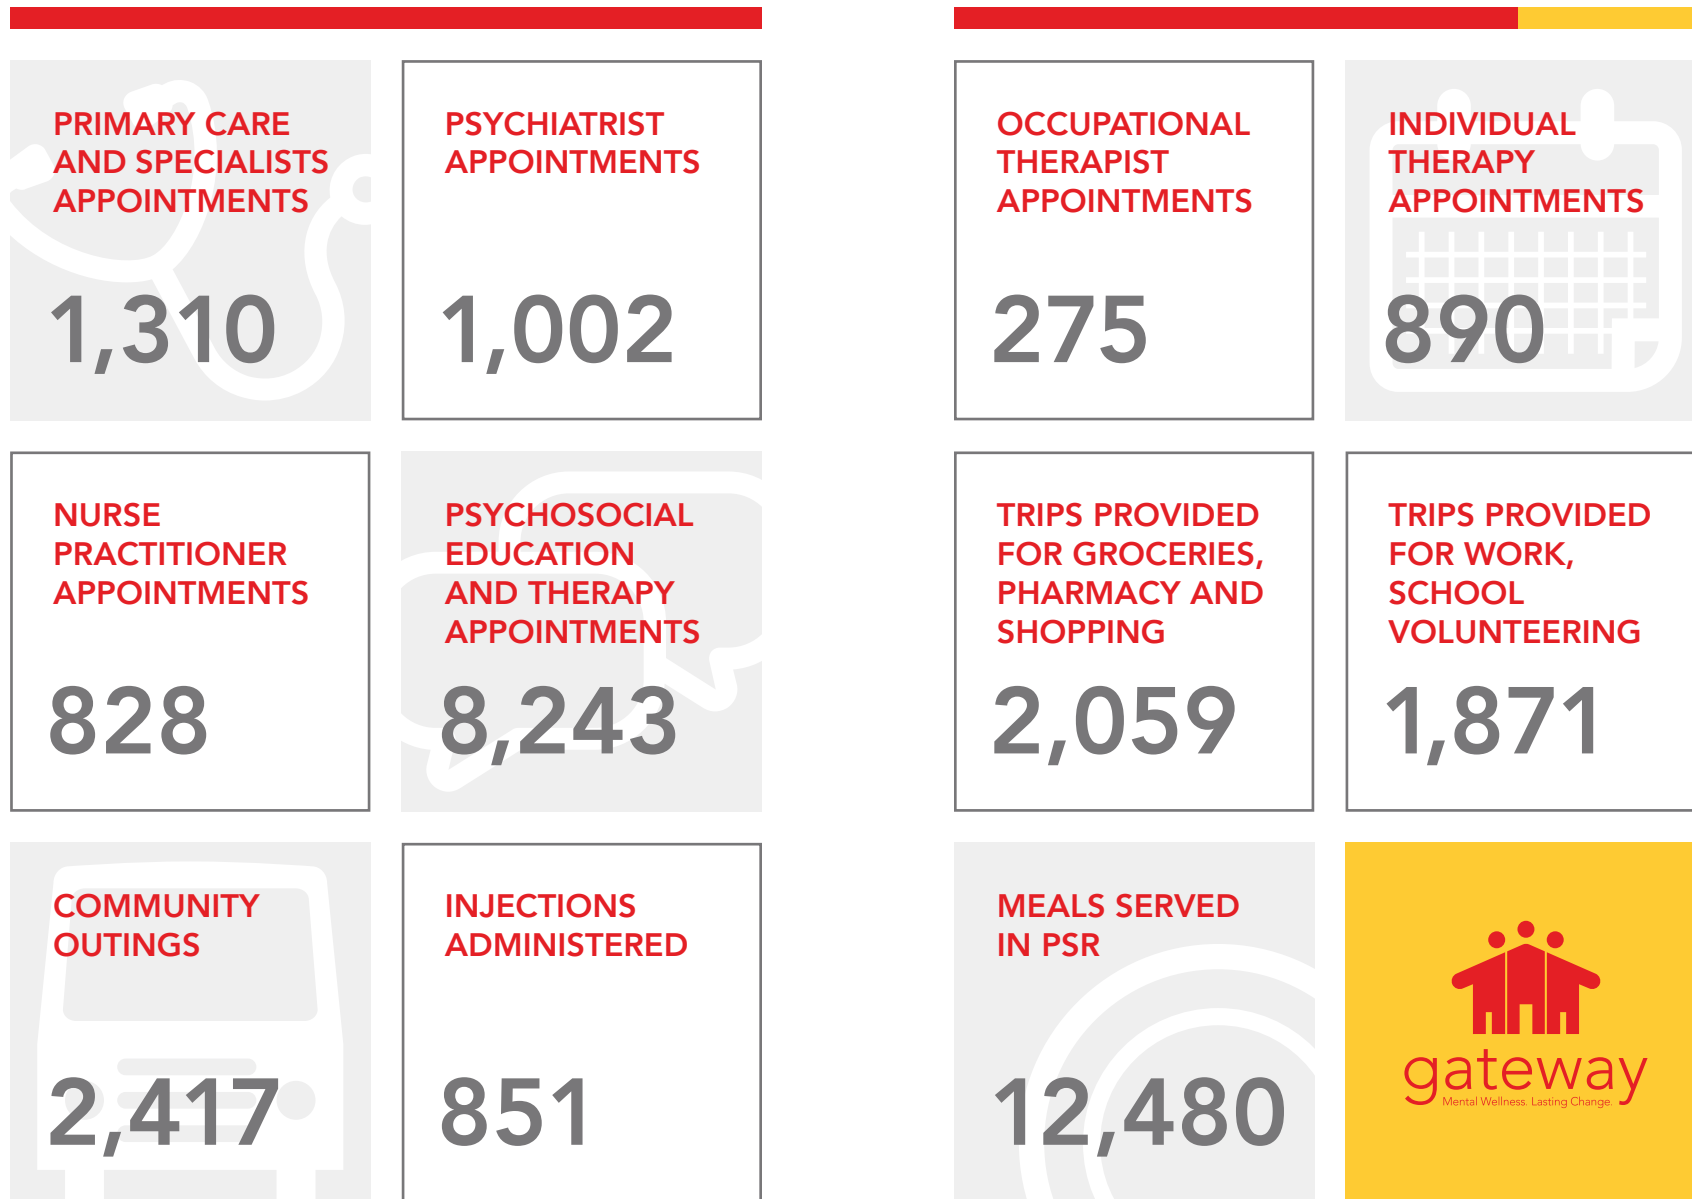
PRIMARY CARE AND SPECIALISTS APPOINTMENTS

1,310

PSYCHIATRIST APPOINTMENTS

1,002

NURSE PRACTITIONER APPOINTMENTS

828

PSYCHOSOCIAL EDUCATION AND THERAPY APPOINTMENTS

8,243

COMMUNITY OUTINGS

2,417

INJECTIONS ADMINISTERED

851

OCCUPATIONAL THERAPIST APPOINTMENTS

275

INDIVIDUAL THERAPY APPOINTMENTS

890

TRIPS PROVIDED FOR GROCERIES, PHARMACY AND SHOPPING

2,059

TRIPS PROVIDED FOR WORK, SCHOOL VOLUNTEERING

1,871

MEALS SERVED IN PSR

12,480

gateway
Mental Wellness. Lasting Change.